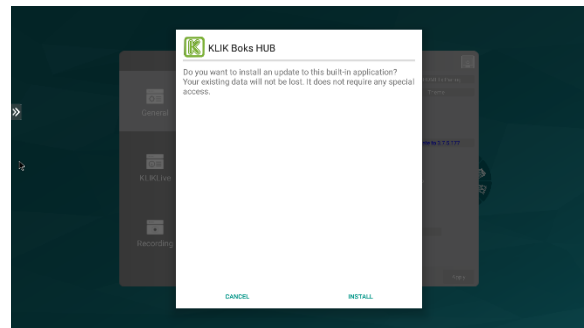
KLIK Boks HUB

Do you want to install an update to this built-in application? Your existing data will not be lost. It does not require any special access.

CANCEL

INSTALL

General

KLIKLive

Recording